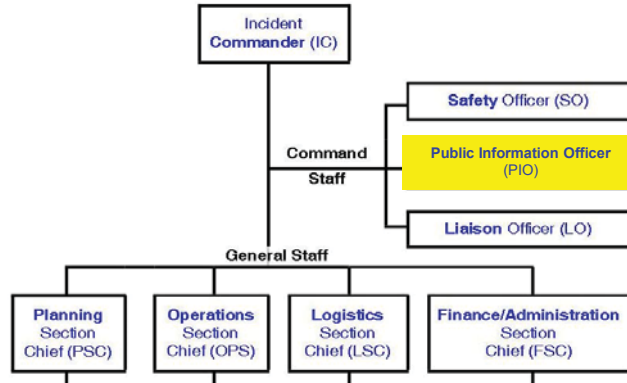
Incident Commander (IC)

Command Staff

Safety Officer (SO)

Public Information Officer (PIO)

Liaison Officer (LO)

General Staff

Planning Section Chief (PSC)

Operations Section Chief (OPS)

Logistics Section Chief (LSC)

Finance/Administration Section Chief (FSC)